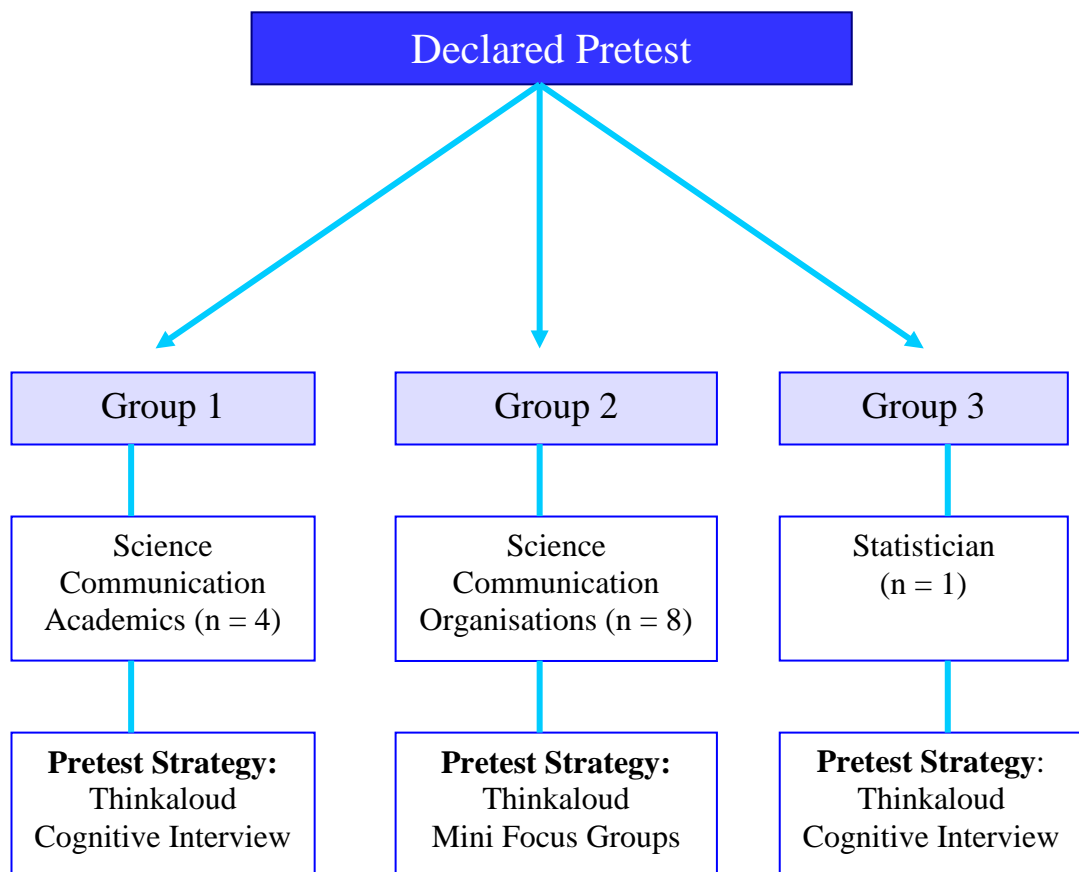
Declared Pretest

Group 1

Science Communication Academics (n = 4)

**Pretest Strategy:**
Thinkaloud
Cognitive Interview

Group 2

Science Communication Organisations (n = 8)

**Pretest Strategy:**
Thinkaloud
Mini Focus Groups

Group 3

Statistician (n = 1)

**Pretest Strategy**:
Thinkaloud
Cognitive Interview